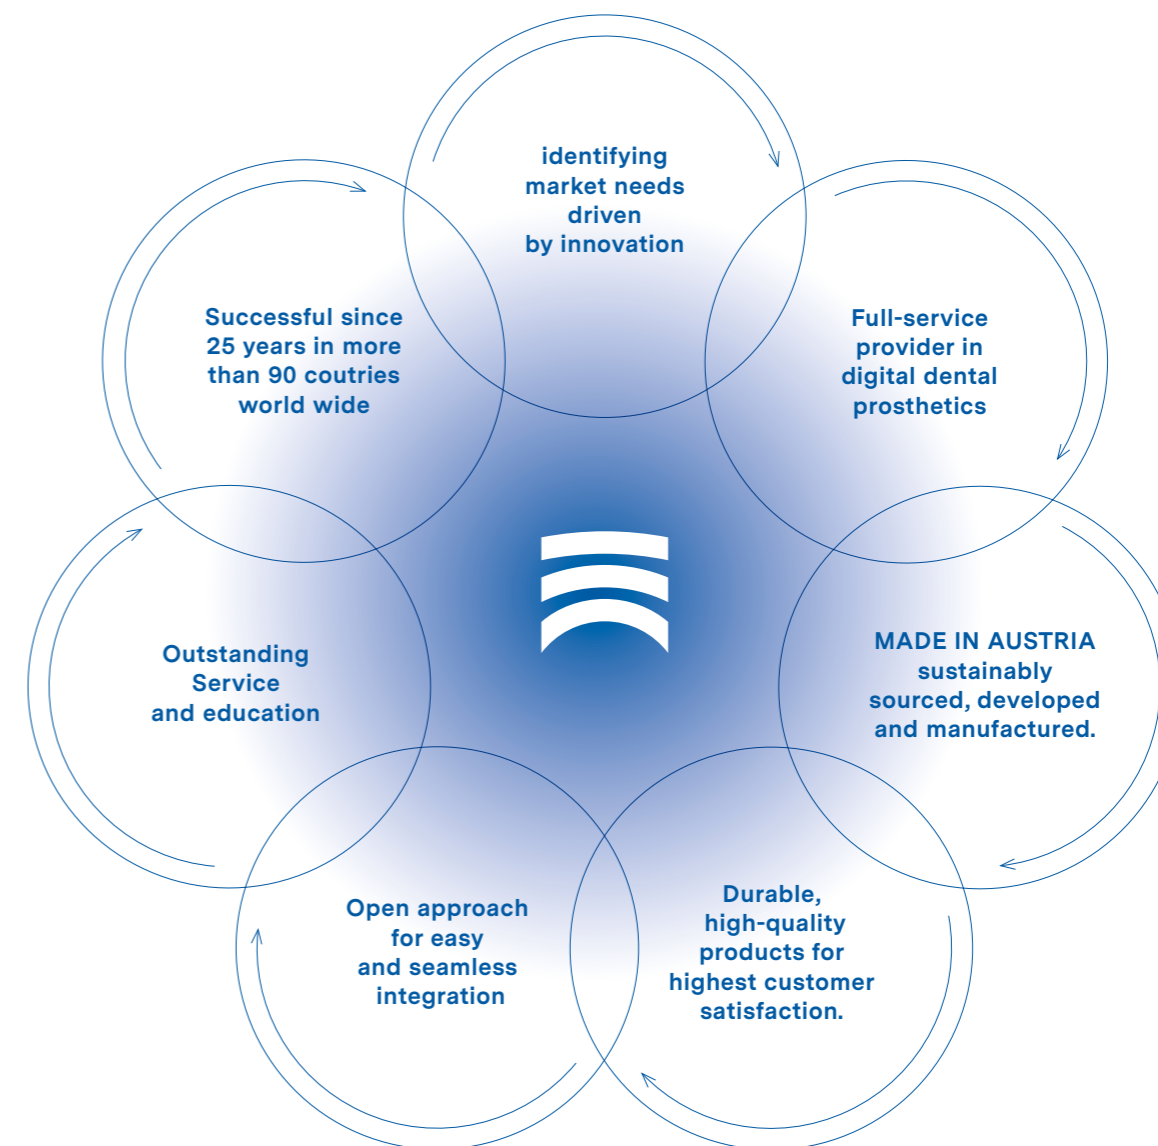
identifying market needs driven by innovation

Full-service provider in digital dental prosthetics

MADE IN AUSTRIA sustainably sourced, developed and manufactured.

Durable, high-quality products for highest customer satisfaction.

Open approach for easy and seamless integration

Outstanding Service and education

Successful since 25 years in more than 90 coutries world wide